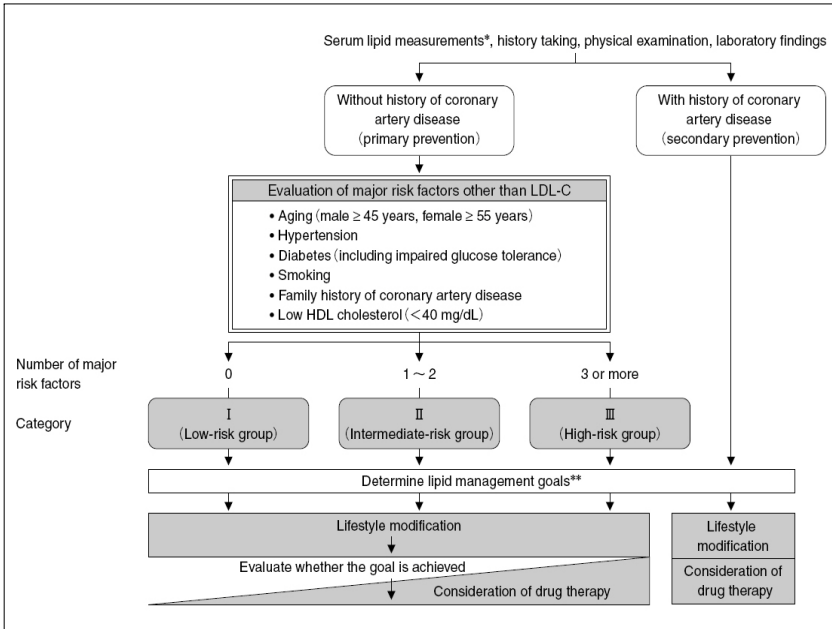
Serum lipid measurements*, history taking, physical examination, laboratory findings

Without history of coronary artery disease (primary prevention)

With history of coronary artery disease (secondary prevention)

Evaluation of major risk factors other than LDL-C

• Aging (male ≥ 45 years, female ≥ 55 years)
• Hypertension
• Diabetes (including impaired glucose tolerance)
• Smoking
• Family history of coronary artery disease
• Low HDL cholesterol (< 40 mg/dL)

Number of major risk factors

0

1 ~ 2

3 or more

Category

I (Low-risk group)

II (Intermediate-risk group)

III (High-risk group)

Determine lipid management goals**

Lifestyle modification

Evaluate whether the goal is achieved

Consideration of drug therapy

Lifestyle modification

Consideration of drug therapy